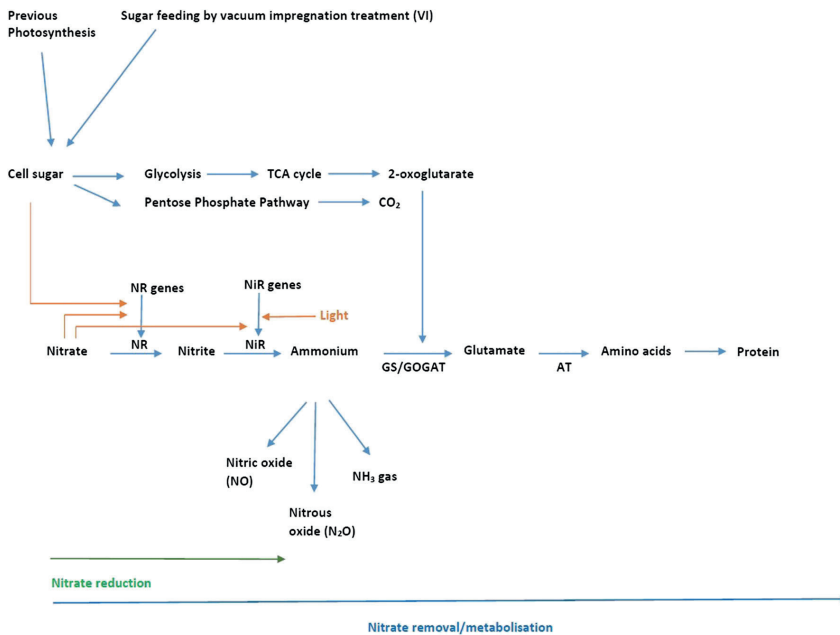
Previous Photosynthesis

Sugar feeding by vacuum impregnation treatment (VI)

Cell sugar

Glycolysis

TCA cycle

2-oxoglutarate

Pentose Phosphate Pathway

$CO_2$

NR genes

NiR genes

Light

Nitrate

NR

Nitrite

NiR

Ammonium

GS/GOGAT

Glutamate

AT

Amino acids

Protein

Nitric oxide (NO)

Nitrous oxide ($N_2O$)

$NH_3$ gas

Nitrate reduction

Nitrate removal/metabolisation